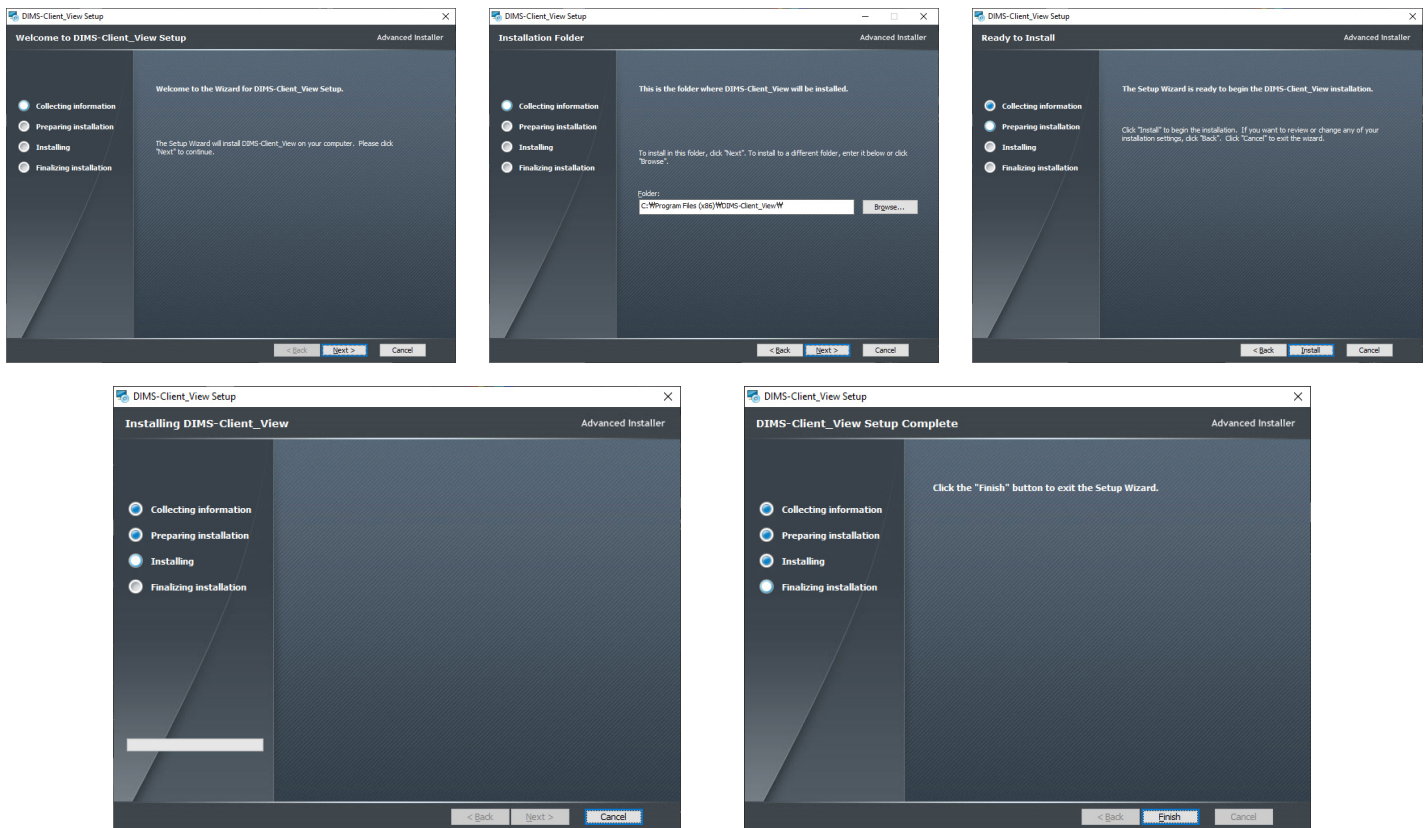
DIMS-Client_View Setup
Welcome to DIMS-Client_View Setup
Advanced Installer

Collecting information
Preparing installation
Installing
Finalizing installation

Welcome to the Wizard for DIMS-Client_View Setup.

The Setup Wizard will install DIMS-Client_View on your computer. Please click "Next" to continue.

< Back
Next >
Cancel

DIMS-Client_View Setup
Installation Folder
Advanced Installer

Collecting information
Preparing installation
Installing
Finalizing installation

This is the folder where DIMS-Client_View will be installed.

To install in this folder, click "Next". To install to a different folder, enter it below or click "Browse".

Folder:
C:₩Program Files (x86)₩DIMS-Client_View₩
Browse...

< Back
Next >
Cancel

DIMS-Client_View Setup
Ready to Install
Advanced Installer

Collecting information
Preparing installation
Installing
Finalizing installation

The Setup Wizard is ready to begin the DIMS-Client_View installation.

Click "Install" to begin the installation. If you want to review or change any of your installation settings, click "Back". Click "Cancel" to exit the wizard.

< Back
Install
Cancel

DIMS-Client_View Setup
Installing DIMS-Client_View
Advanced Installer

Collecting information
Preparing installation
Installing
Finalizing installation

< Back
Next >
Cancel

DIMS-Client_View Setup
DIMS-Client_View Setup Complete
Advanced Installer

Collecting information
Preparing installation
Installing
Finalizing installation

Click the "Finish" button to exit the Setup Wizard.

< Back
Finish
Cancel